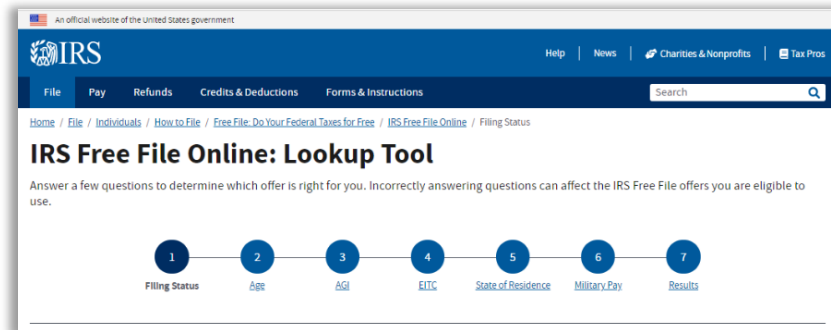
An official website of the United States government

IRS

Help | News | Charities & Nonprofits | Tax Pros

File Pay Refunds Credits & Deductions Forms & Instructions

Search

Home / File / Individuals / How to File / Free File: Do Your Federal Taxes for Free / IRS Free File Online / Filing Status

IRS Free File Online: Lookup Tool

Answer a few questions to determine which offer is right for you. Incorrectly answering questions can affect the IRS Free File offers you are eligible to use.

1 Filing Status
2 Age
3 AGI
4 EITC
5 State of Residence
6 Military Pay
7 Results